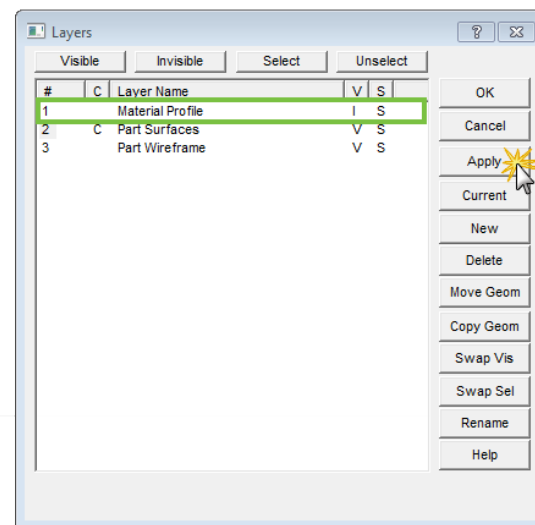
Layers

? X

Visible Invisible Select Unselect

| # | C | Layer Name | V | S |
|---|---|---|---|---|
| 1 | | Material Profile | I | S |
| 2 | C | Part Surfaces | V | S |
| 3 | | Part Wireframe | V | S |

OK
Cancel
Apply
Current
New
Delete
Move Geom
Copy Geom
Swap Vis
Swap Sel
Rename
Help